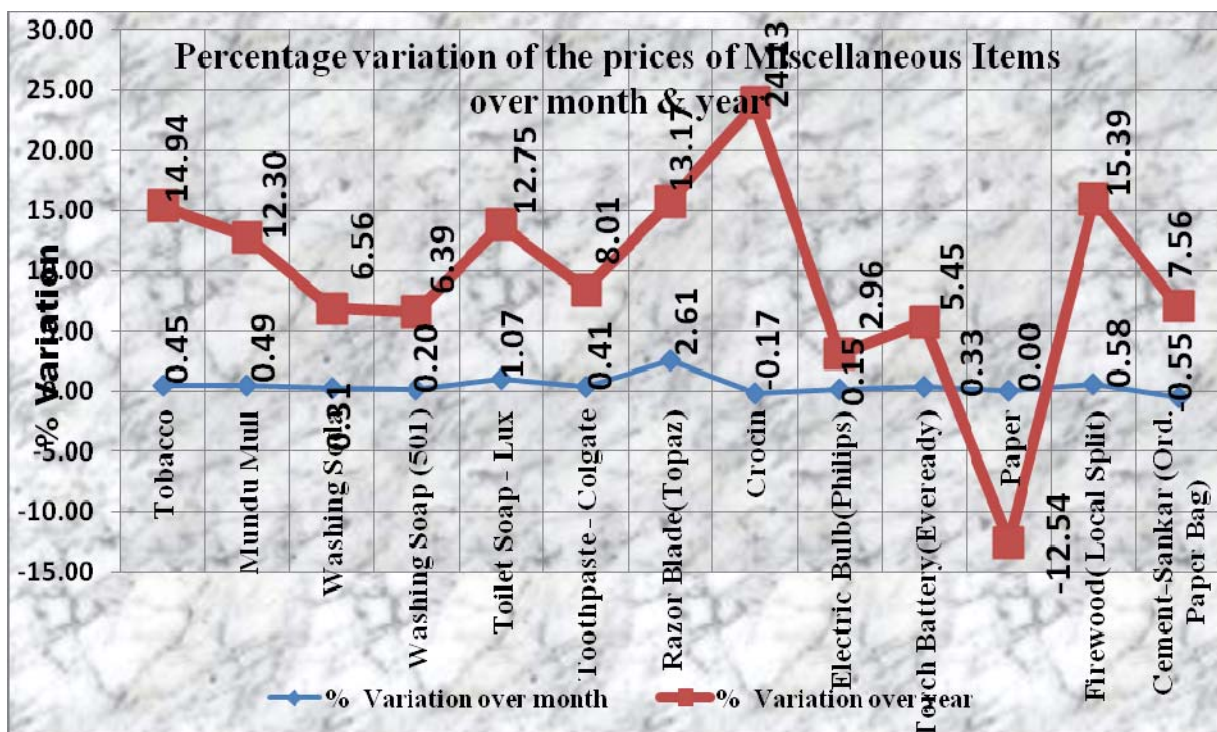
Percentage variation of the prices of Miscellaneous Items over month & year

30.00
25.00
20.00
15.00
10.00
5.00
0.00
-5.00
-10.00
-15.00

% Variation

14.94
12.30
6.56
6.39
12.75
8.01
13.17
24.13
2.96
5.45
-12.54
15.39
7.56

0.45
0.49
0.31
0.20
1.07
0.41
2.61
-0.17
0.15
0.33
0.00
0.58
-0.55

Tobacco
Mundu Mull
Washing Soda
Washing Soap (501)
Toilet Soap - Lux
Toothpaste - Colgate
Razor Blade(Topaz)
Crocin
Electric Bulb(Philips)
Torch Battery(Eveready)
Paper
Firewood( Local Split)
Cement-Sankar (Ord. Paper Bag)

% Variation over month
% Variation over year